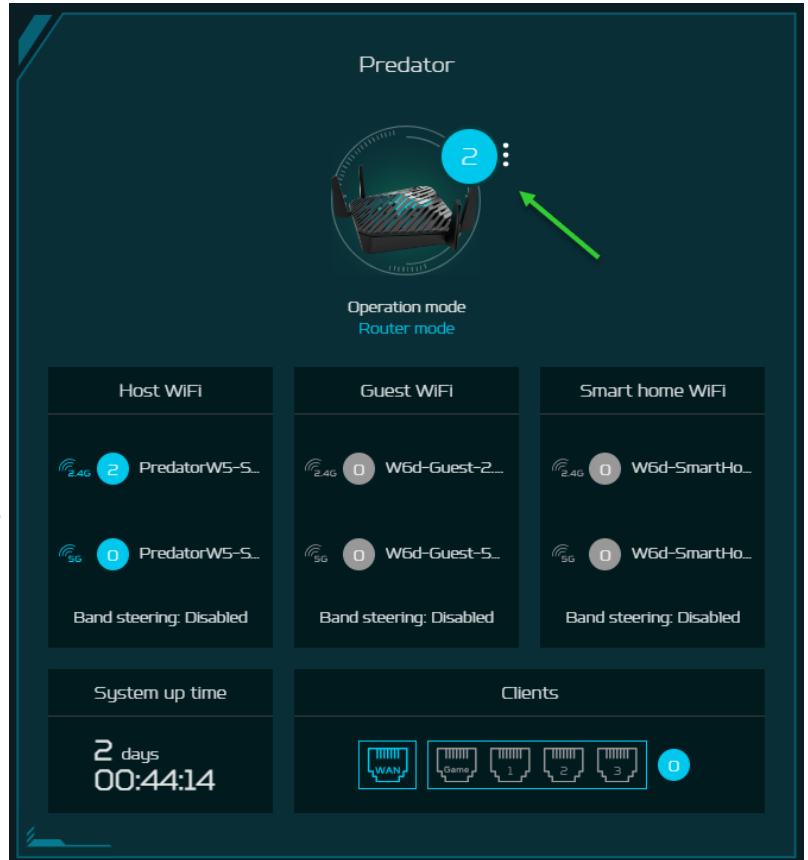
Predator

2

Operation mode
Router mode

Host WiFi

2.4G 2 PredatorW5-S...

5G 0 PredatorW5-S...

Band steering: Disabled

Guest WiFi

2.4G 0 W6d-Guest-2...

5G 0 W6d-Guest-5...

Band steering: Disabled

Smart home WiFi

2.4G 0 W6d-SmartHo...

5G 0 W6d-SmartHo...

Band steering: Disabled

System up time

2 days
00:44:14

Clients

WAN Game 1 2 3 0